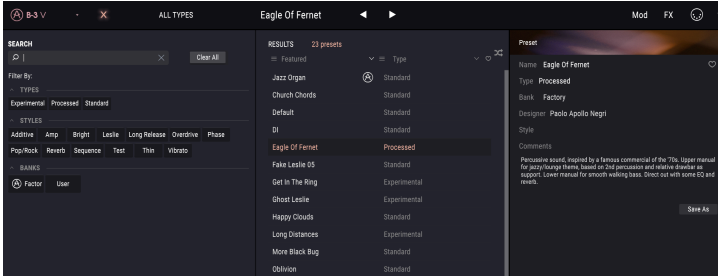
B-3 V - ALL TYPES Eagle Of Fernet Mod FX

SEARCH
Clear All
Filter By:
TYPES
Experimental Processed Standard
STYLES
Additive Amp Bright Leslie Long Release Overdrive Phase
Pop/Rock Reverb Sequence Test Thin Vibrato
BANKS
Factory User

RESULTS 23 presets
Featured Type

| | |
|---|---|
| Jazz Organ | Standard |
| Church Chords | Standard |
| Default | Standard |
| DI | Standard |
| Eagle Of Fernet | Processed |
| Fake Leslie 05 | Standard |
| Get In The Ring | Experimental |
| Ghost Leslie | Experimental |
| Happy Clouds | Standard |
| Long Distances | Experimental |
| More Black Bug | Standard |
| Oblivion | Standard |

Preset
Name Eagle Of Fernet
Type Processed
Bank Factory
Designer Paolo Apollo Negri
Style
Comments
Percussive sound, inspired by a famous commercial of the '70s. Upper manual for jazzy/lounge theme, based on 2nd percussion and relative drawbar as support. Lower manual for smooth walking bass. Direct out with some EQ and reverb.
Save As